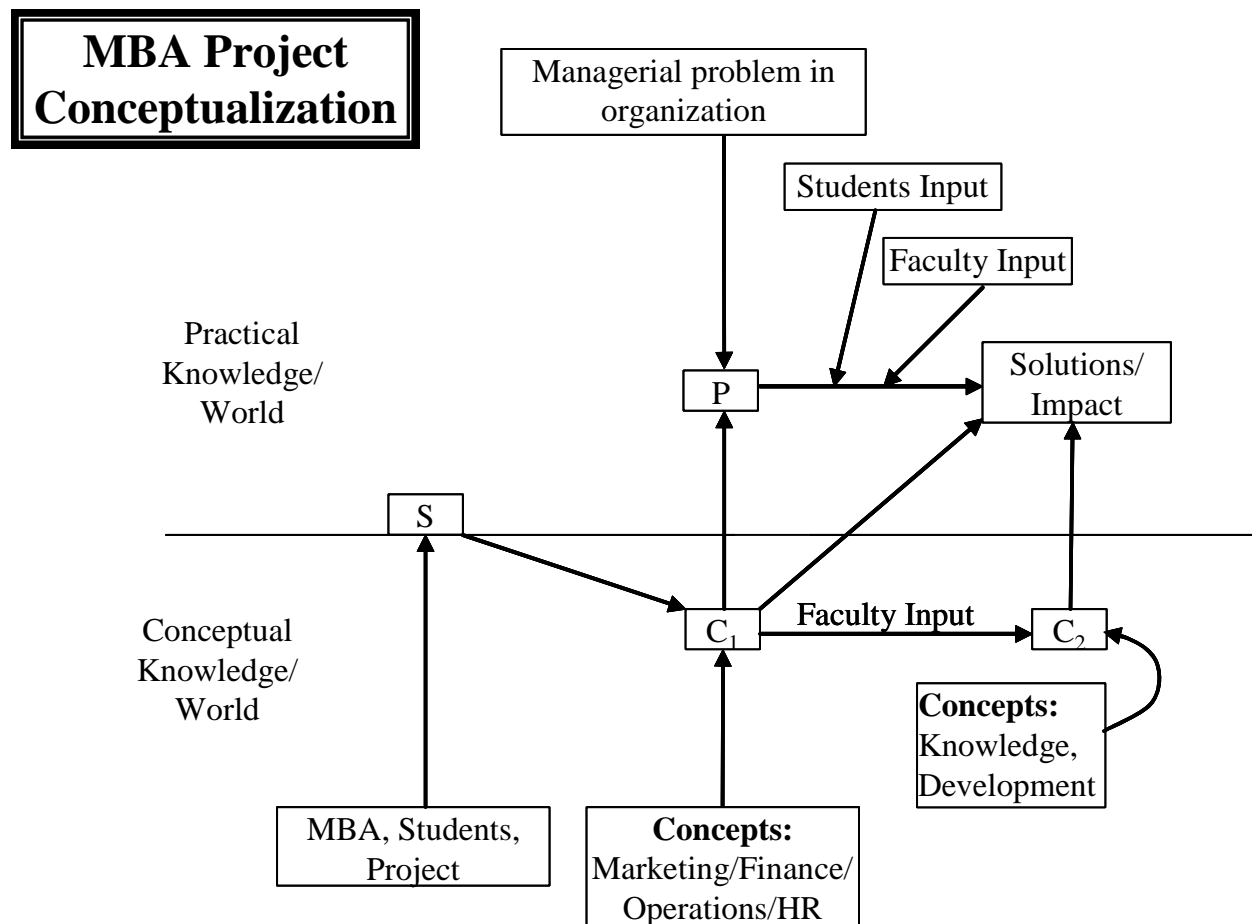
MBA Project Conceptualization

Managerial problem in organization

Students Input

Faculty Input

Practical Knowledge/ World

P

Solutions/ Impact

S

Conceptual Knowledge/ World

$C_1$

Faculty Input

$C_2$

Concepts: Knowledge, Development

MBA, Students, Project

Concepts: Marketing/Finance/ Operations/HR